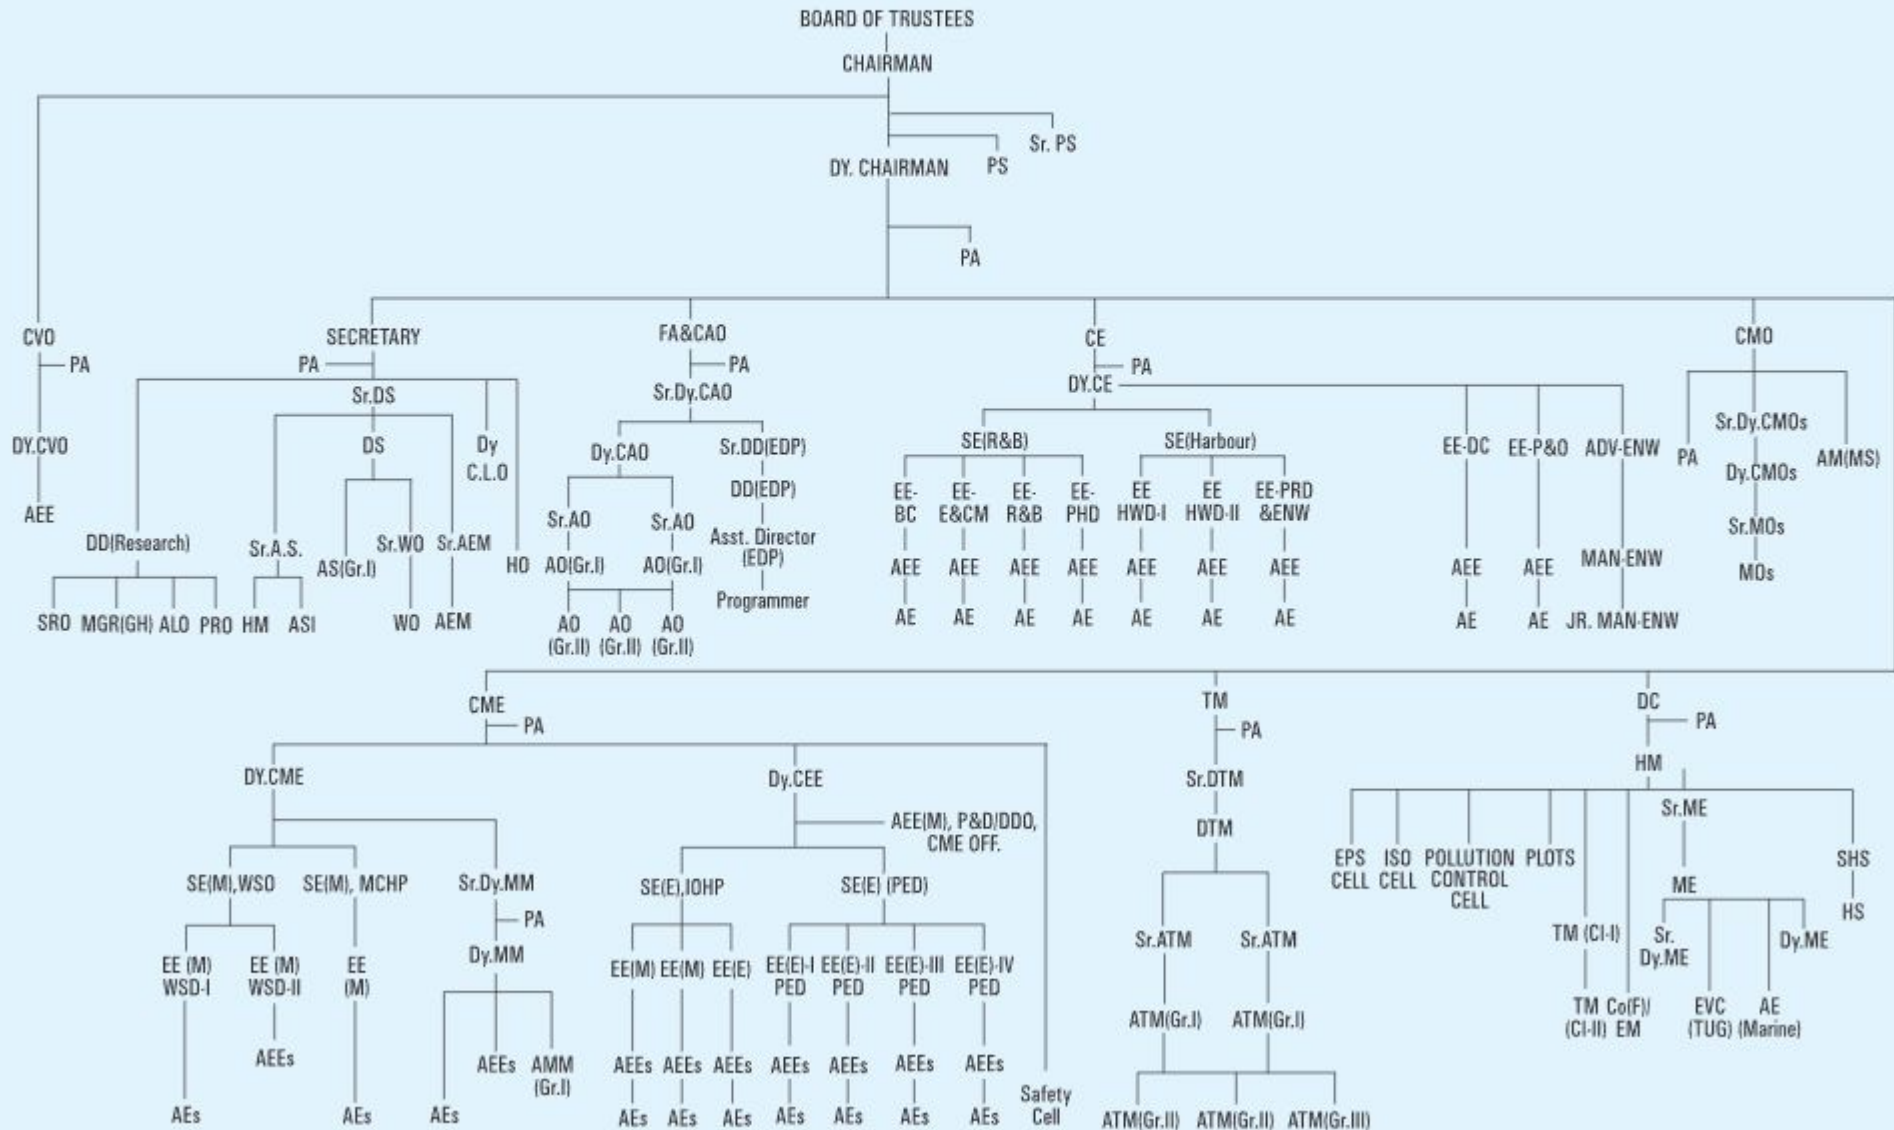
BOARD OF TRUSTEES
CHAIRMAN
Sr. PS
PS
DY. CHAIRMAN
PA

CVO
PA
DY.CVO
AEE

SECRETARY
PA
Sr.DS
DS
Dy C.L.O
DD(Research)
SRO MGR(GH) ALO PRO
Sr.A.S.
HM ASI
AS(Gr.I)
Sr.WO
WO
Sr.AEM
AEM
HO

FA&CAO
PA
Sr.Dy.CAO
Dy.CAO
Sr.AO
AO(Gr.I)
Sr.AO
AO(Gr.I)
AO (Gr.II) AO (Gr.II) AO (Gr.II)
Sr.DD(EDP)
DD(EDP)
Asst. Director (EDP)
Programmer

CE
PA
DY.CE
SE(R&B)
EE-BC EE-E&CM EE-R&B EE-PHD
AEE AEE AEE AEE
AE AE AE AE
SE(Harbour)
EE HWD-I EE HWD-II EE-PRD &ENW
AEE AEE AEE
AE AE AE
EE-DC
AEE
AE
EE-P&O
AEE
AE
ADV-ENW
MAN-ENW
JR. MAN-ENW

CMO
PA
Sr.Dy.CMOs
Dy.CMOs
Sr.MOs
MOs
AM(MS)

CME
PA
DY.CME
SE(M),WSO
EE (M) WSD-I
AEs
EE (M) WSD-II
AEEs
SE(M), MCHP
EE (M)
AEs
Sr.Dy.MM
PA
Dy.MM
AEs
AEEs
AMM (Gr.I)
Dy.CEE
AEE(M), P&D/DDO, CME OFF.
SE(E),IOHP
EE(M) EE(M) EE(E)
AEEs AEEs AEEs
AEs AEs AEs
SE(E) (PED)
EE(E)-I PED EE(E)-II PED EE(E)-III PED EE(E)-IV PED
AEEs AEEs AEEs AEEs
AEs AEs AEs AEs
Safety Cell

TM
PA
Sr.DTM
DTM
Sr.ATM
ATM(Gr.I)
Sr.ATM
ATM(Gr.I)
ATM(Gr.II) ATM(Gr.II) ATM(Gr.III)

DC
PA
HM
EPS CELL
ISO CELL
POLLUTION CONTROL CELL
PLOTS
TM (Cl-I)
TM (Cl-II)
Co(F)/ EM
Sr.ME
ME
Sr. Dy.ME
EVC (TUG)
AE (Marine)
Dy.ME
SHS
HS